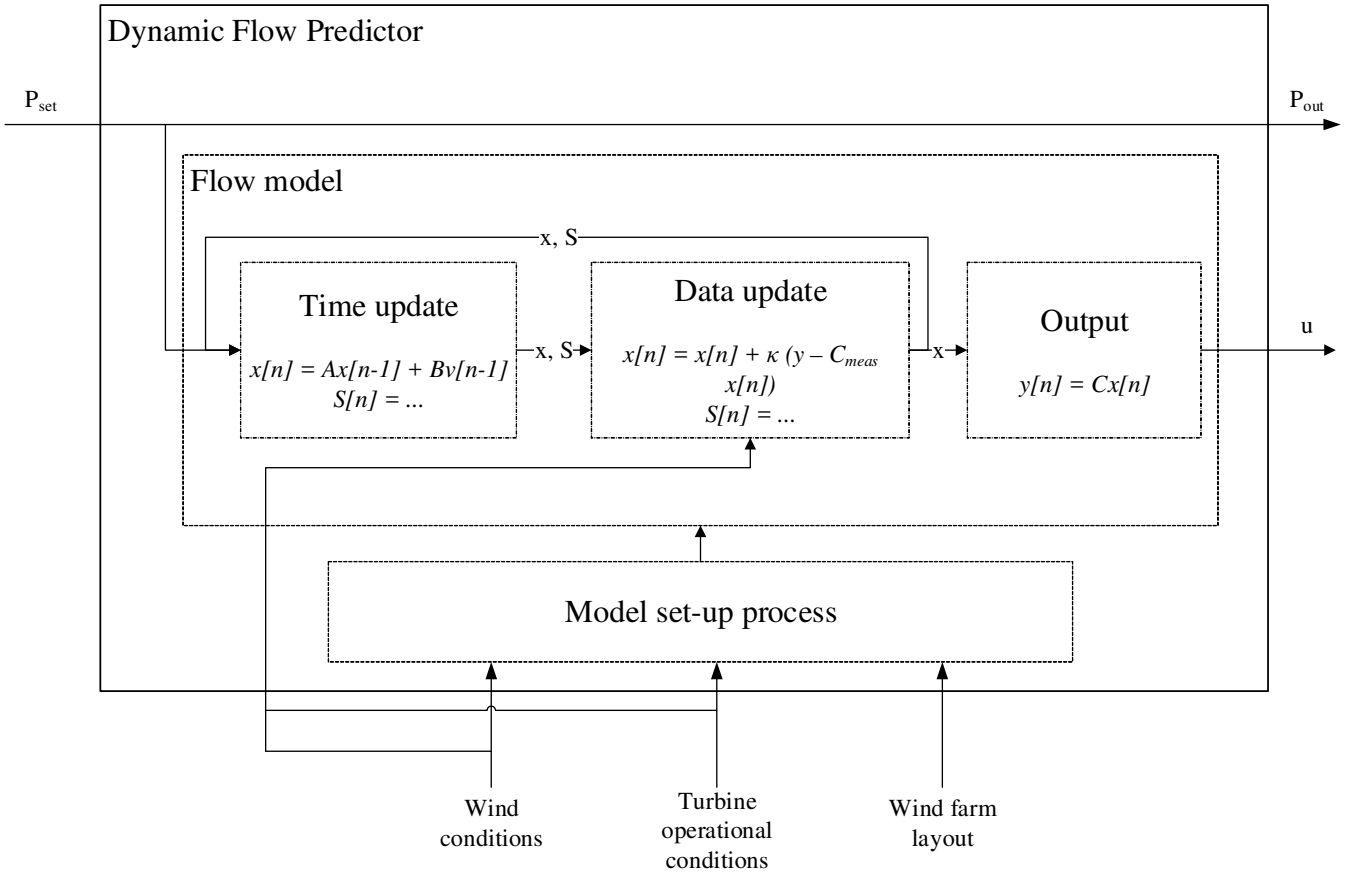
Dynamic Flow Predictor

$P_{set}$

$P_{out}$

Flow model

x, S

Time update

$x[n] = Ax[n-1] + Bv[n-1]$
$S[n] = ...$

x, S

Data update

$x[n] = x[n] + \kappa\ (y - C_{meas}$
$x[n])$
$S[n] = ...$

x

Output

$y[n] = Cx[n]$

u

Model set-up process

Wind conditions

Turbine operational conditions

Wind farm layout